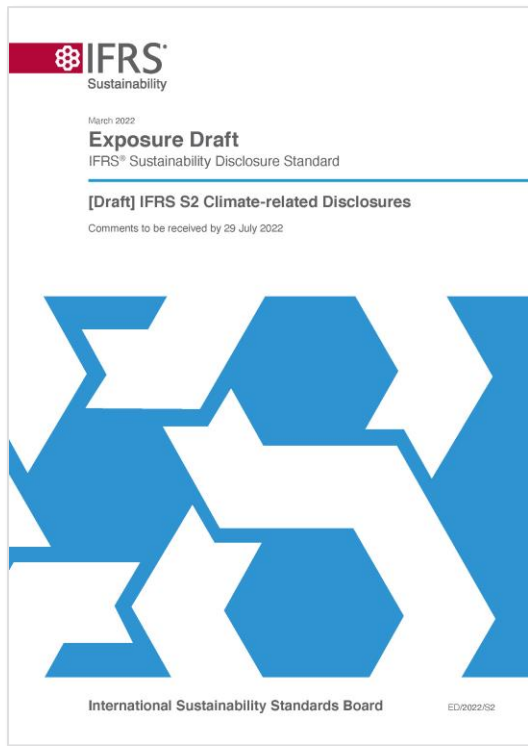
IFRS®
Sustainability

March 2022

Exposure Draft

IFRS® Sustainability Disclosure Standard

[Draft] IFRS S2 Climate-related Disclosures

Comments to be received by 29 July 2022

International Sustainability Standards Board

ED/2022/S2